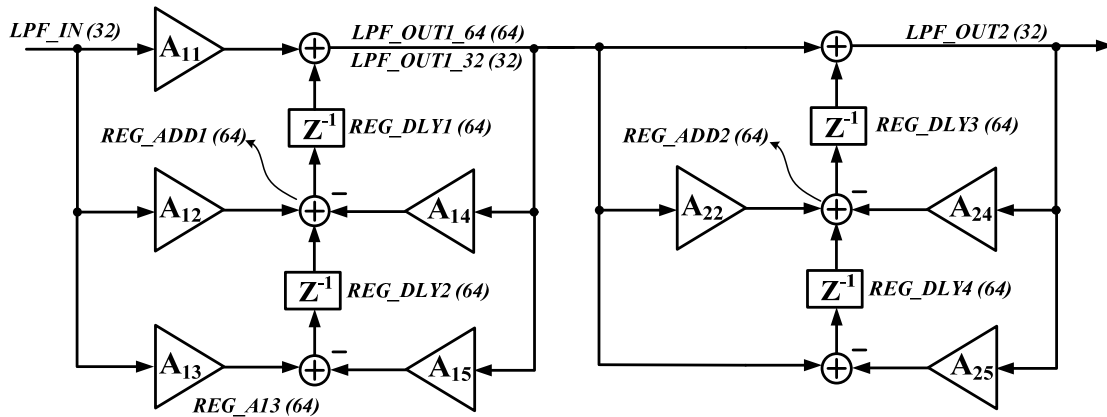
LPF_IN (32)

$A_{11}$

LPF_OUT1_64 (64)

LPF_OUT1_32 (32)

LPF_OUT2 (32)

$Z^{-1}$ REG_DLY1 (64)

REG_ADD1 (64)

$A_{12}$

−

$A_{14}$

$Z^{-1}$ REG_DLY2 (64)

$A_{13}$

−

$A_{15}$

REG_A13 (64)

REG_ADD2 (64)

$Z^{-1}$ REG_DLY3 (64)

$A_{22}$

−

$A_{24}$

$Z^{-1}$ REG_DLY4 (64)

−

$A_{25}$